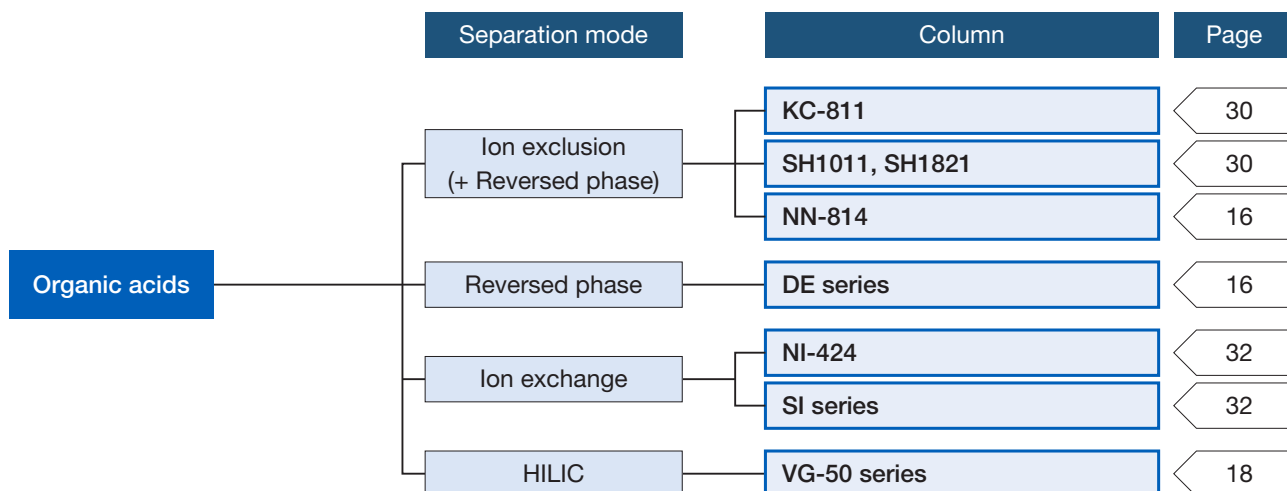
Separation mode

Column

Page

Organic acids

Ion exclusion (+ Reversed phase)

KC-811

30

SH1011, SH1821

30

NN-814

16

Reversed phase

DE series

16

Ion exchange

NI-424

32

SI series

32

HILIC

VG-50 series

18